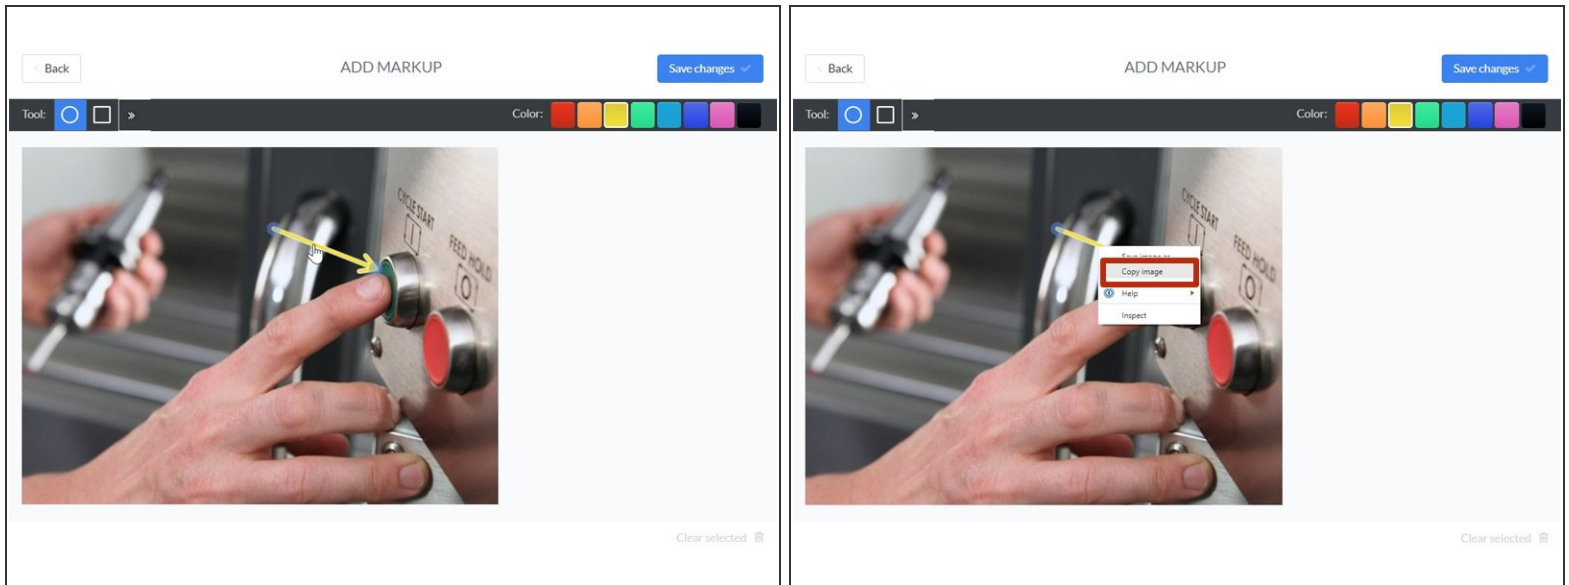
Back

ADD MARKUP

Save changes

Tool:

Color:

CYCLE START

FEED HOLD

Clear selected

Back

ADD MARKUP

Save changes

Tool:

Color:

CYCLE START

FEED HOLD

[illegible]

Copy image

Help

Inspect

Clear selected